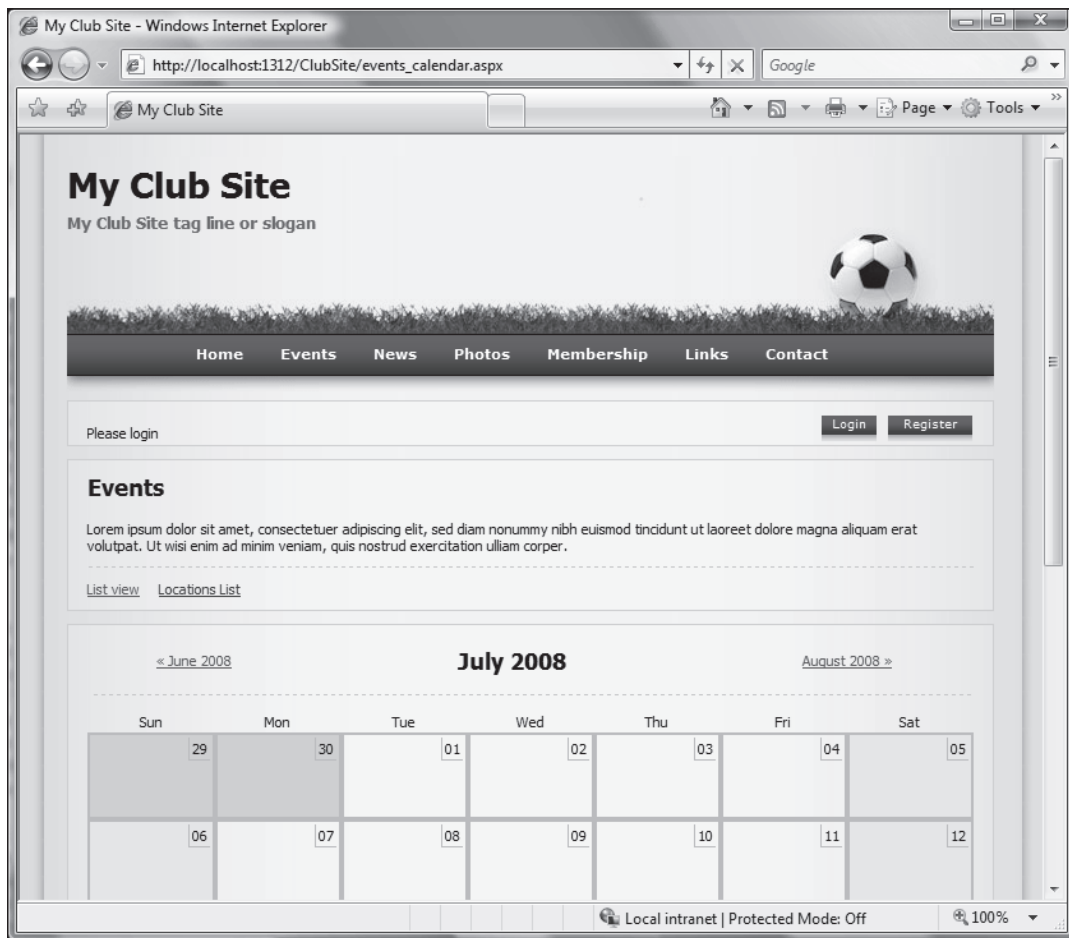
My Club Site - Windows Internet Explorer

http://localhost:1312/ClubSite/events_calendar.aspx

Google

My Club Site

Page ▾ Tools ▾

My Club Site

My Club Site tag line or slogan

Home Events News Photos Membership Links Contact

Please login

Login Register

Events

Lorem ipsum dolor sit amet, consectetuer adipiscing elit, sed diam nonummy nibh euismod tincidunt ut laoreet dolore magna aliquam erat volutpat. Ut wisi enim ad minim veniam, quis nostrud exercitation ulliam corper.

List view Locations List

« June 2008 July 2008 August 2008 »

| Sun | Mon | Tue | Wed | Thu | Fri | Sat |
|---|---|---|---|---|---|---|
| 29 | 30 | 01 | 02 | 03 | 04 | 05 |
| 06 | 07 | 08 | 09 | 10 | 11 | 12 |

Local intranet | Protected Mode: Off

100%